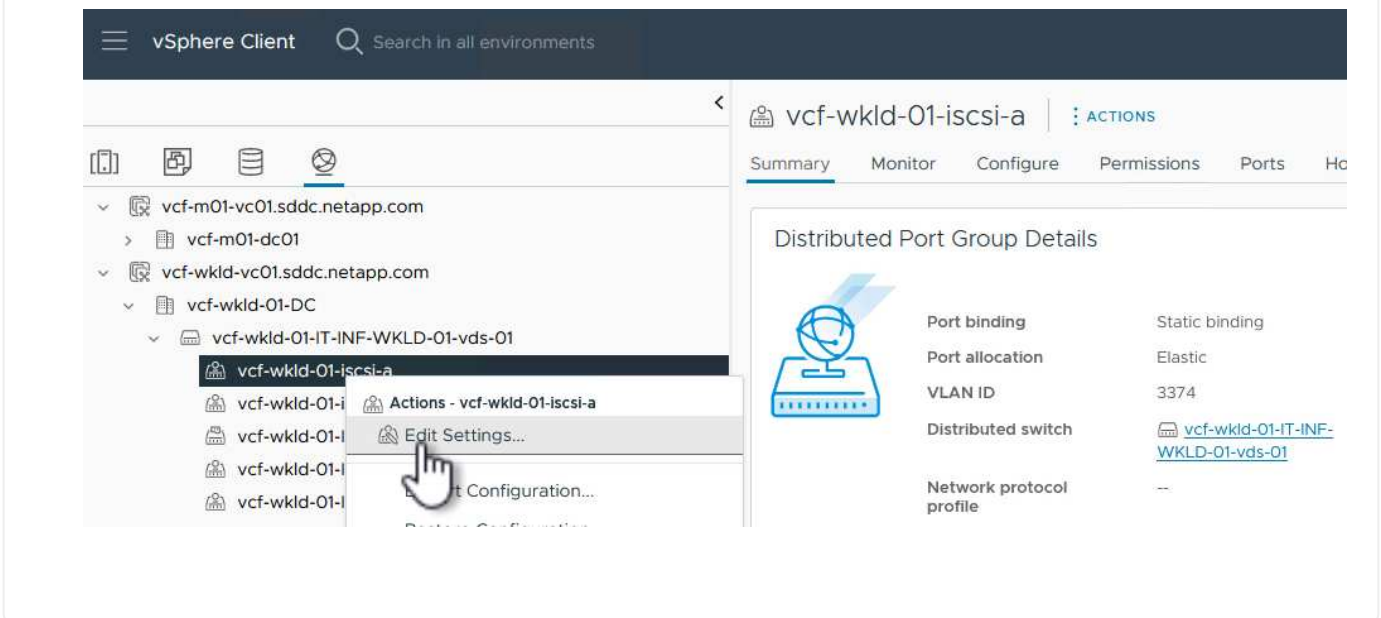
vSphere Client Search in all environments

vcf-m01-vc01.sddc.netapp.com
vcf-m01-dc01
vcf-wkld-vc01.sddc.netapp.com
vcf-wkld-01-DC
vcf-wkld-01-IT-INF-WKLD-01-vds-01
vcf-wkld-01-iscsi-a
vcf-wkld-01-i
vcf-wkld-01-l
vcf-wkld-01-l
vcf-wkld-01-l

Actions - vcf-wkld-01-iscsi-a
Edit Settings...
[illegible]t Configuration...
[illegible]

vcf-wkld-01-iscsi-a | ACTIONS
Summary Monitor Configure Permissions Ports Ho

Distributed Port Group Details

| | |
|---|---|
| Port binding | Static binding |
| Port allocation | Elastic |
| VLAN ID | 3374 |
| Distributed switch | vcf-wkld-01-IT-INF-WKLD-01-vds-01 |
| Network protocol profile | -- |